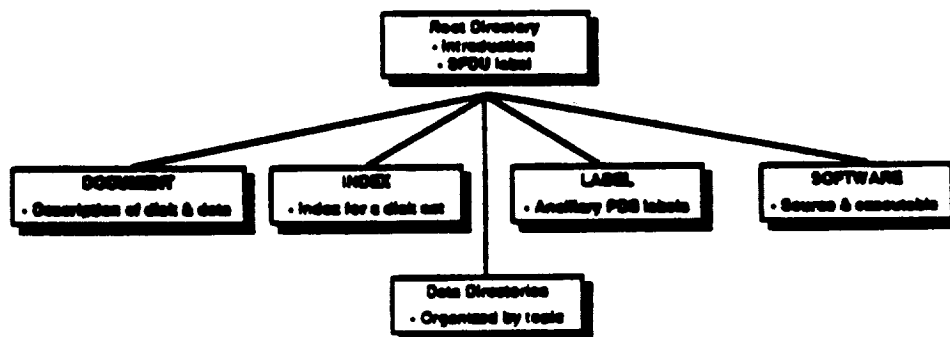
Root Directory
• Introduction
• SFDU label

DOCUMENT
• Description of disk & data

INDEX
• Index for a disk set

LABEL
• Ancillary PDS labels

SOFTWARE
• Source & executable

Data Directories
• Organized by topic